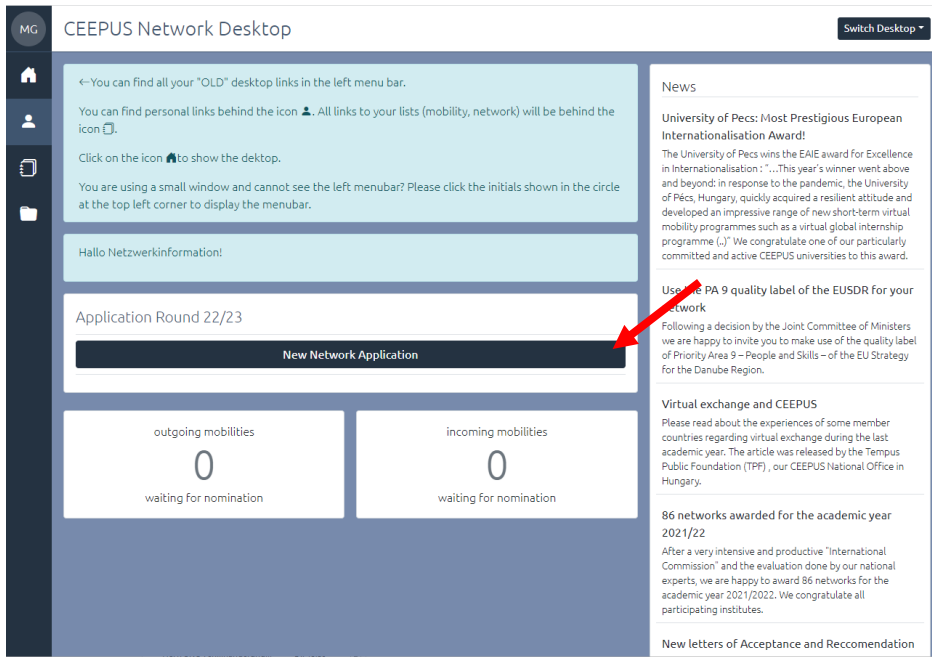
MG

CEEPUS Network Desktop

Switch Desktop

←You can find all your "OLD" desktop links in the left menu bar.

You can find personal links behind the icon . All links to your lists (mobility, network) will be behind the icon .

Click on the icon to show the dektop.

You are using a small window and cannot see the left menubar? Please click the initials shown in the circle at the top left corner to display the menubar.

Hallo Netzwerkinformation!

Application Round 22/23

New Network Application

outgoing mobilities
0
waiting for nomination

incoming mobilities
0
waiting for nomination

News

University of Pecs: Most Prestigious European Internationalisation Award!
The University of Pecs wins the EAIE award for Excellence in Internationalisation : "…This year's winner went above and beyond: in response to the pandemic, the University of Pécs, Hungary, quickly acquired a resilient attitude and developed an impressive range of new short-term virtual mobility programmes such as a virtual global internship programme (..)" We congratulate one of our particularly committed and active CEEPUS universities to this award.

Use the PA 9 quality label of the EUSDR for your network
Following a decision by the Joint Committee of Ministers we are happy to invite you to make use of the quality label of Priority Area 9 – People and Skills – of the EU Strategy for the Danube Region.

Virtual exchange and CEEPUS
Please read about the experiences of some member countries regarding virtual exchange during the last academic year. The article was released by the Tempus Public Foundation (TPF) , our CEEPUS National Office in Hungary.

86 networks awarded for the academic year 2021/22
After a very intensive and productive "International Commission" and the evaluation done by our national experts, we are happy to award 86 networks for the academic year 2021/2022. We congratulate all participating institutes.

New letters of Acceptance and Recomendation